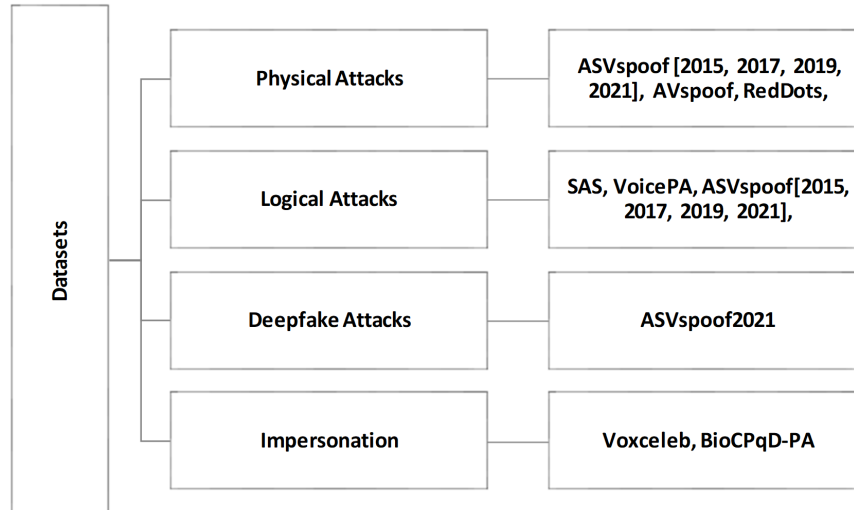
Datasets

Physical Attacks

ASVspoof [2015, 2017, 2019, 2021], AVspoof, RedDots,

Logical Attacks

SAS, VoicePA, ASVspoof[2015, 2017, 2019, 2021],

Deepfake Attacks

ASVspoof2021

Impersonation

Voxceleb, BioCPqD-PA